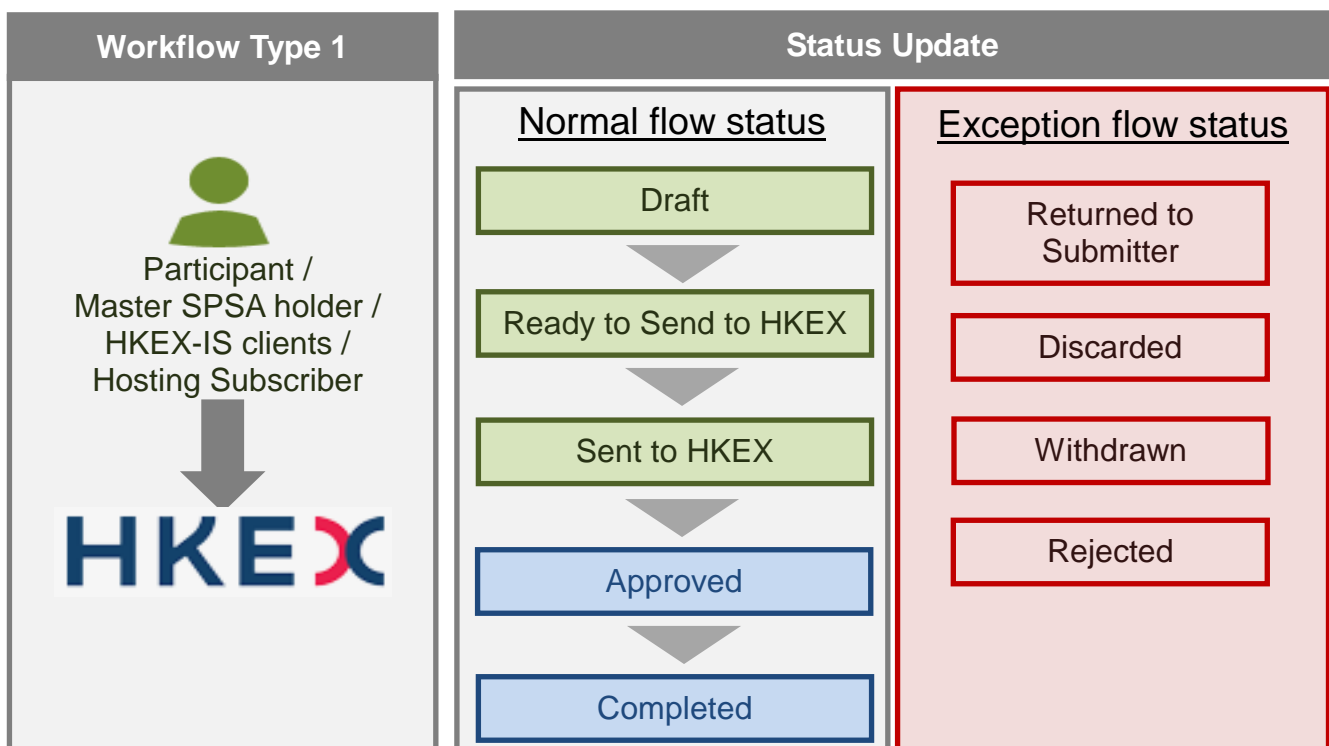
Workflow Type 1

Participant / Master SPSA holder / HKEX-IS clients / Hosting Subscriber

HKEX

Status Update

Normal flow status

Draft

Ready to Send to HKEX

Sent to HKEX

Approved

Completed

Exception flow status

Returned to Submitter

Discarded

Withdrawn

Rejected